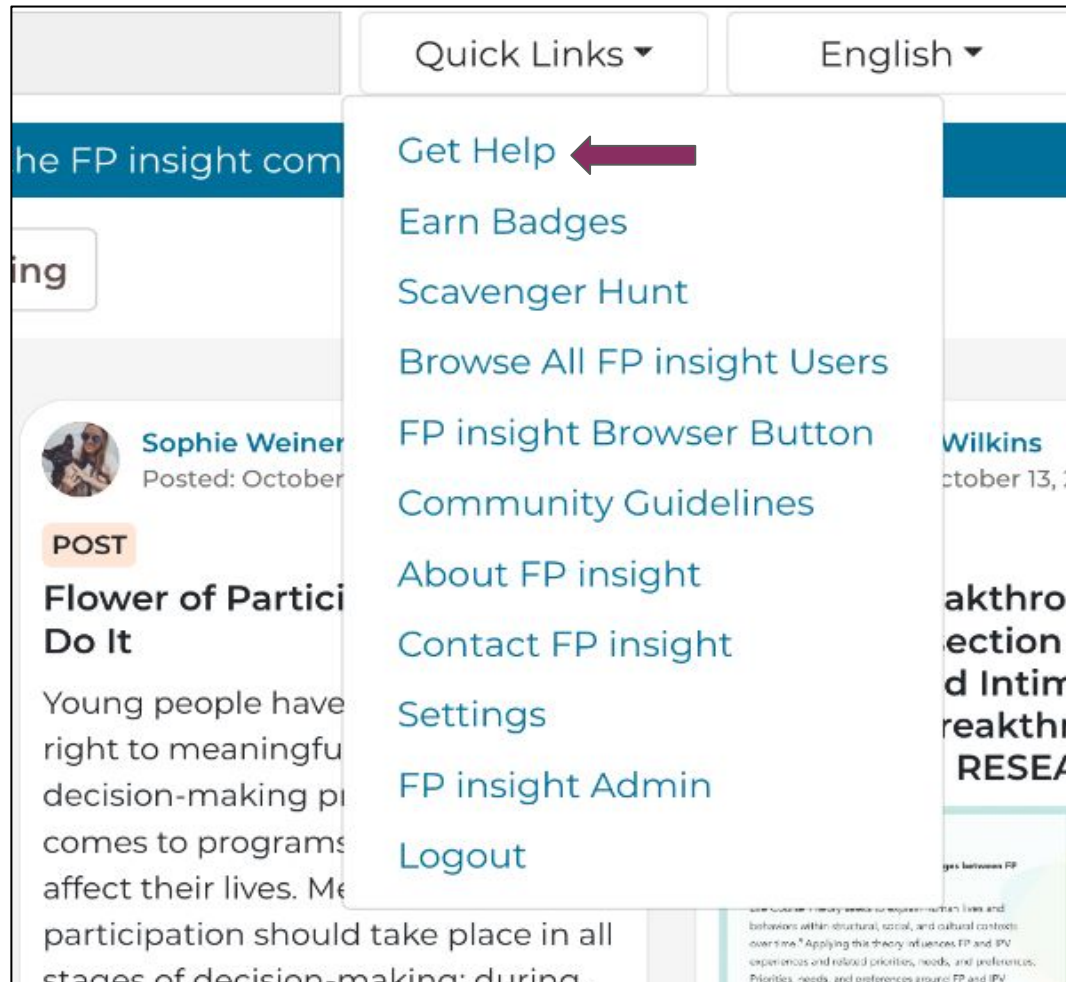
Quick Links ▾

English ▾

he FP insight com

ing

Get Help

Earn Badges

Scavenger Hunt

Browse All FP insight Users

FP insight Browser Button

Community Guidelines

About FP insight

Contact FP insight

Settings

FP insight Admin

Logout

Sophie Weiner
Posted: October

POST

Flower of Partici
Do It

Young people have
right to meaningfu
decision-making p
comes to programs
affect their lives. Me
participation should take place in all
stages of decision-making: during

Wilkins
ctober 13,

akthro
ection
d Intim
reakthr
RESEA

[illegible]ges between FP

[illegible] Course Theory seeks to explain human lives and behaviors within structural, social, and cultural contexts over time. Applying this theory influences FP and IPV experiences and related priorities, needs, and preferences. Priorities, needs, and preferences around FP and IPV